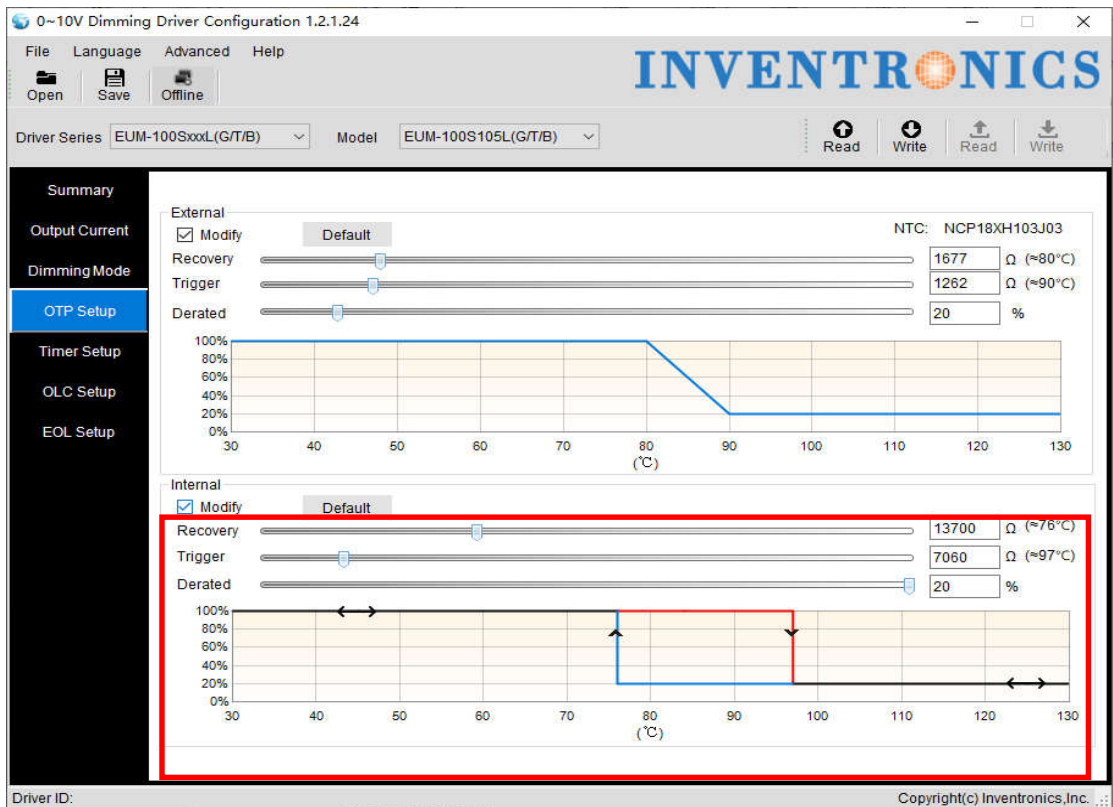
0~10V Dimming Driver Configuration 1.2.1.24

File Language Advanced Help

Open Save Offline

INVENTRONICS

Driver Series EUM-100SxxxL(G/T/B) Model EUM-100S105L(G/T/B)

Read Write Read Write

Summary
Output Current
Dimming Mode
OTP Setup
Timer Setup
OLC Setup
EOL Setup

External
Modify Default NTC: NCP18XH103J03
Recovery 1677 Ω (≈80°C)
Trigger 1262 Ω (≈90°C)
Derated 20 %

100%
80%
60%
40%
20%
0%
30 40 50 60 70 80 90 100 110 120 130
(℃)

Internal
Modify Default
Recovery 13700 Ω (≈76°C)
Trigger 7060 Ω (≈97°C)
Derated 20 %

100%
80%
60%
40%
20%
0%
30 40 50 60 70 80 90 100 110 120 130
(℃)

Driver ID:
Copyright(c) Inventronics,Inc.